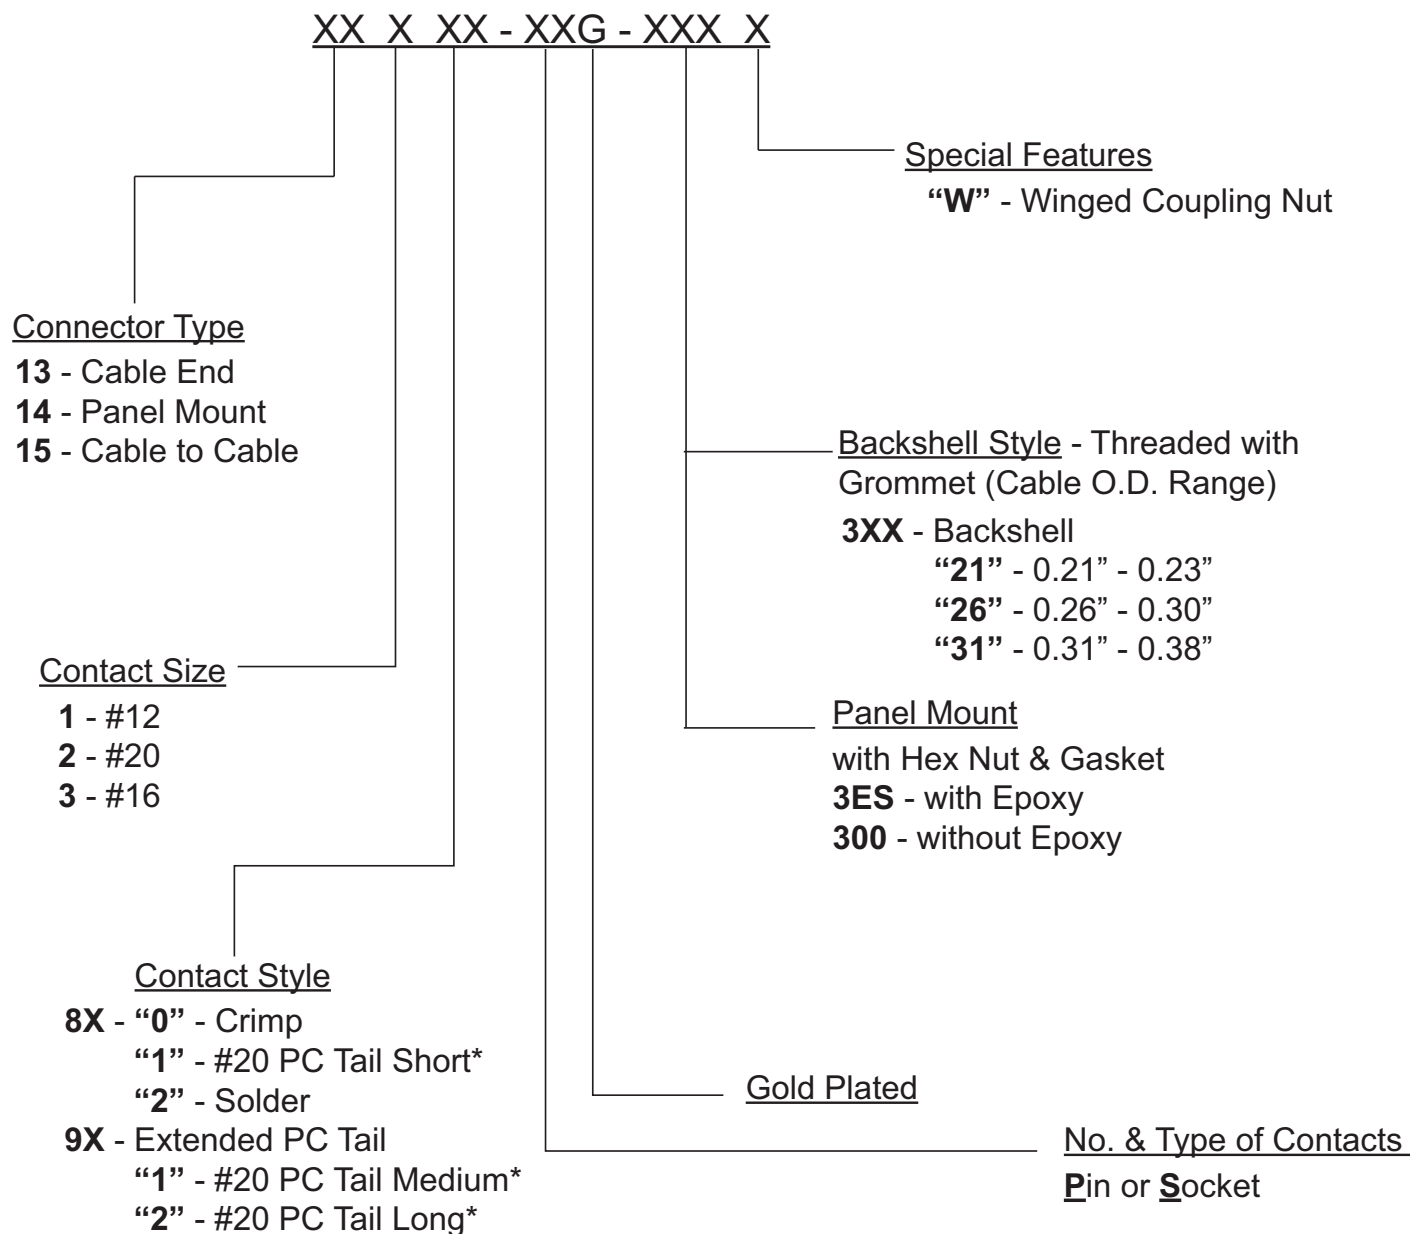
XX X XX - XXG - XXX X

Special Features
"W" - Winged Coupling Nut

Connector Type
13 - Cable End
14 - Panel Mount
15 - Cable to Cable

Backshell Style - Threaded with Grommet (Cable O.D. Range)
3XX - Backshell
"21" - 0.21" - 0.23"
"26" - 0.26" - 0.30"
"31" - 0.31" - 0.38"

Contact Size
1 - #12
2 - #20
3 - #16

Panel Mount
with Hex Nut & Gasket
3ES - with Epoxy
300 - without Epoxy

Contact Style
8X - "0" - Crimp
"1" - #20 PC Tail Short*
"2" - Solder
9X - Extended PC Tail
"1" - #20 PC Tail Medium*
"2" - #20 PC Tail Long*

Gold Plated

No. & Type of Contacts
Pin or Socket